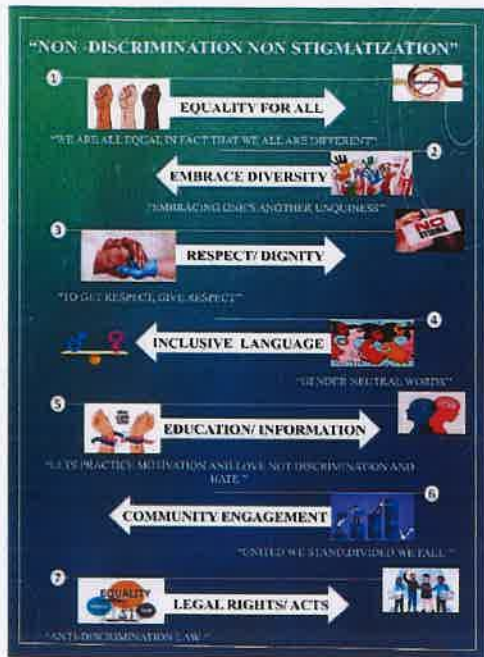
"NON -DISCRIMINATION NON STIGMATIZATION"

1

EQUALITY FOR ALL

"WE ARE ALL EQUAL IN FACT THAT WE ALL ARE DIFFERENT"

2

EMBRACE DIVERSITY

"EMBRACING ONE'S ANOTHER UNIQUNESS"

3

RESPECT/ DIGNITY

"TO GET RESPECT, GIVE RESPECT"

4

INCLUSIVE LANGUAGE

"GENDER NEUTRAL WORDS"

5

EDUCATION/ INFORMATION

"LETS PRACTICE MOTIVATION AND LOVE NOT DISCRIMINATION AND HATE."

6

COMMUNITY ENGAGEMENT

"UNITED WE STAND DIVIDED WE FALL"

7

EQUALITY

LEGAL RIGHTS/ ACTS

"ANTI-DISCRIMINATION LAW"